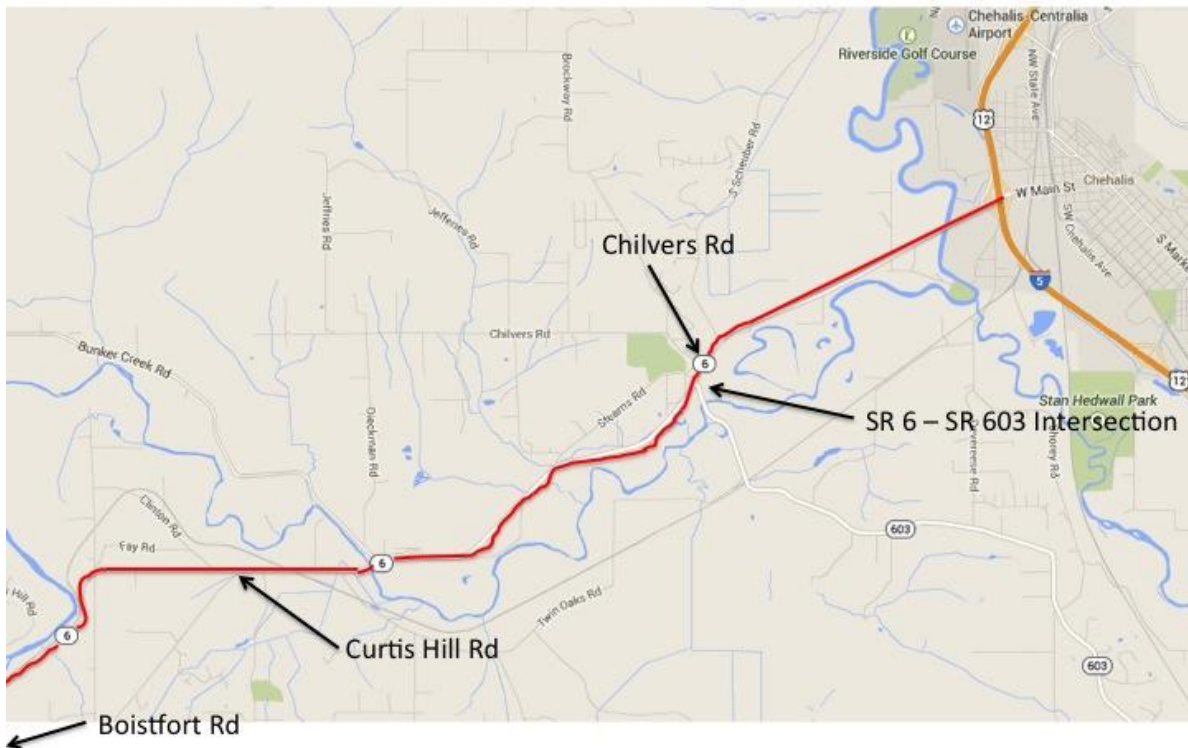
Chehalis-Centralia Airport
Riverside Golf Course
NW State Ave
12
Brockway Rd
S Scheuber Rd
W Main St
Chehalis
SW Chehalis Ave
S Market
Jeffries Rd
Jeffries Rd
Chilvers Rd
5
Chilvers Rd
6
12
Bunker Creek Rd
Oeckerman Rd
Stearns Rd
SR 6 – SR 603 Intersection
Stan Hedwall Park
Riverview Rd
Hamilton Rd
Clinton Rd
Fay Rd
603
6
Twin Oaks Rd
Hill Rd
6
Curtis Hill Rd
603
Boistfort Rd